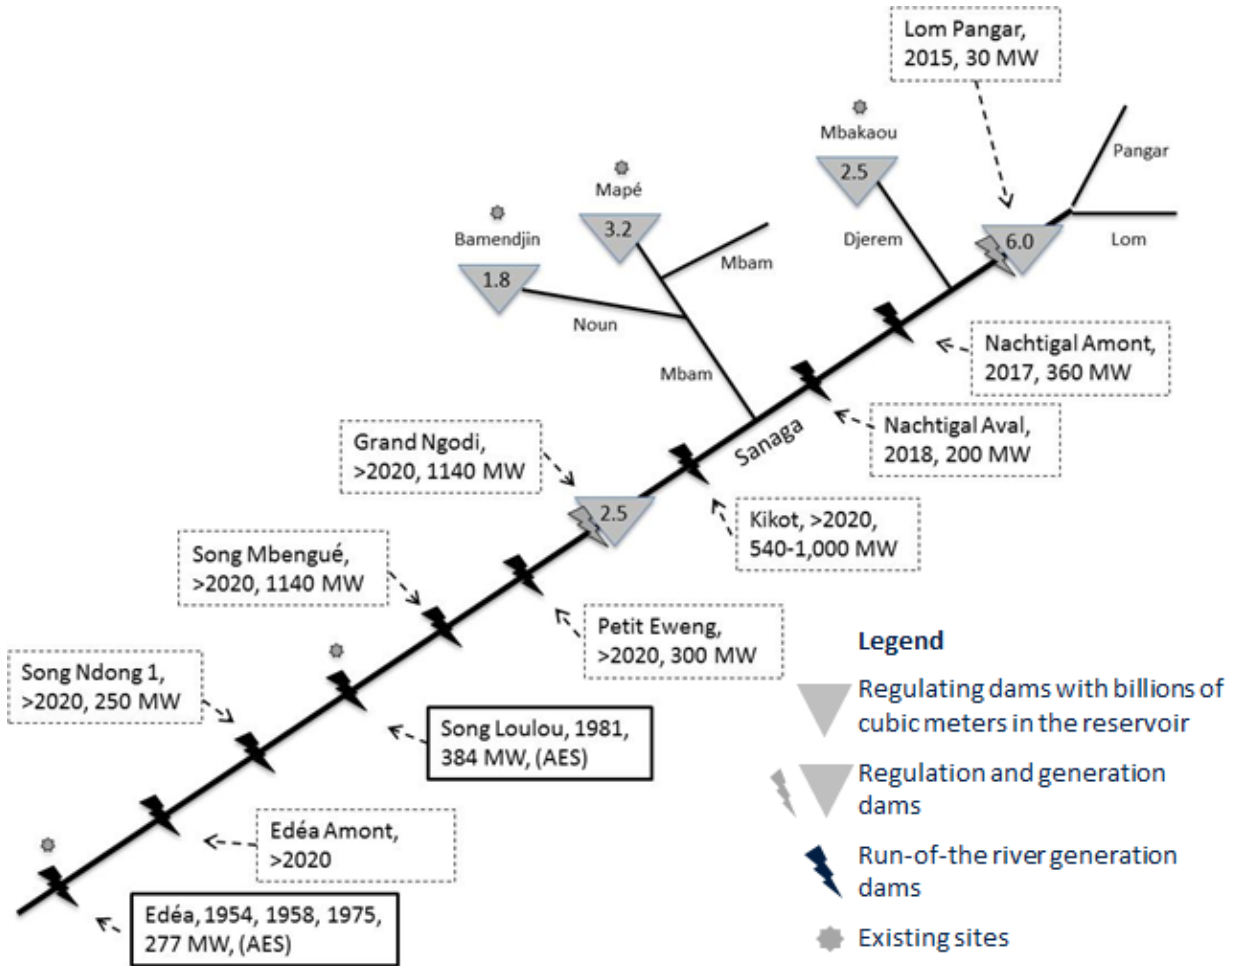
Lom Pangar, 2015, 30 MW

Mbakaou

Pangar

Mapé

2.5

Bamendjin

3.2

Djerem

6.0

Lom

Mbam

1.8

Noun

Nachtigal Amont, 2017, 360 MW

Mbam

Sanaga

Nachtigal Aval, 2018, 200 MW

Grand Ngodi, >2020, 1140 MW

2.5

Kikot, >2020, 540-1,000 MW

Song Mbengué, >2020, 1140 MW

Petit Eweng, >2020, 300 MW

Legend

Song Ndong 1, >2020, 250 MW

Regulating dams with billions of cubic meters in the reservoir

Song Loulou, 1981, 384 MW, (AES)

Regulation and generation dams

Edéa Amont, >2020

Run-of-the river generation dams

Edéa, 1954, 1958, 1975, 277 MW, (AES)

Existing sites